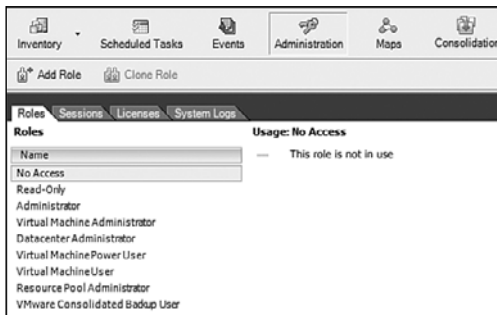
Inventory Scheduled Tasks Events Administration Maps Consolidation

Add Role Clone Role

Roles Sessions Licenses System Logs

Roles

Usage: No Access

| Name |
|---|
| No Access |
| Read-Only |
| Administrator |
| Virtual Machine Administrator |
| Datacenter Administrator |
| Virtual Machine Power User |
| Virtual Machine User |
| Resource Pool Administrator |
| VMware Consolidated Backup User |

— This role is not in use